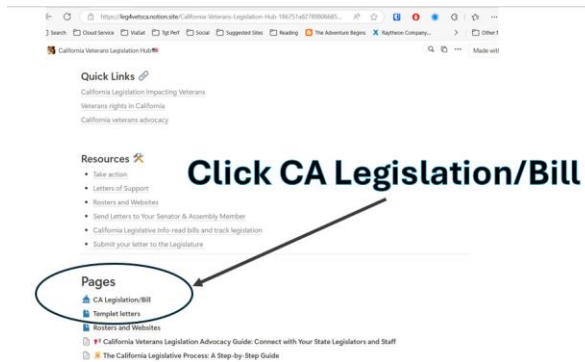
https://leg4vetsca.notion.site/California-Veterans-Legislation-Hub-186751a6278980685...

Search Cloud Service Vuitat Sgt Perf Social Suggested Sites Reading The Adventure Begins Raytheon Company... Other f

California Veterans Legislation Hub

Made wit

Quick Links

California Legislation Impacting Veterans

Veterans rights in California

California veterans advocacy

Resources

- Take action
- Letters of Support
- Rosters and Websites
- Send Letters to Your Senator & Assembly Member
- California Legislative Info-read bills and track legislation
- Submit your letter to the Legislature

Click CA Legislation/Bill

Pages

CA Legislation/Bill

Templet letters

Rosters and Websites

California Veterans Legislation Advocacy Guide: Connect with Your State Legislators and Staff

The California Legislative Process: A Step-by-Step Guide